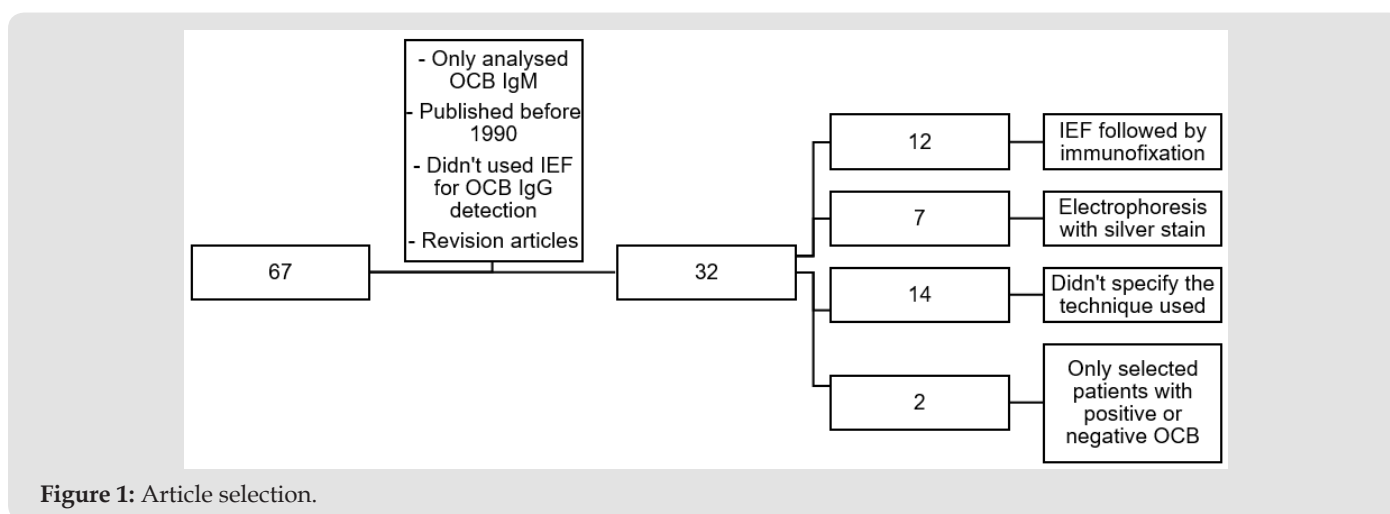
- Only analysed OCB IgM
- Published before 1990
- Didn't used IEF for OCB IgG detection
- Revision articles

67

32

12

IEF followed by immunofixation

7

Electrophoresis with silver stain

14

Didn't specify the technique used

2

Only selected patients with positive or negative OCB

**Figure 1:** Article selection.